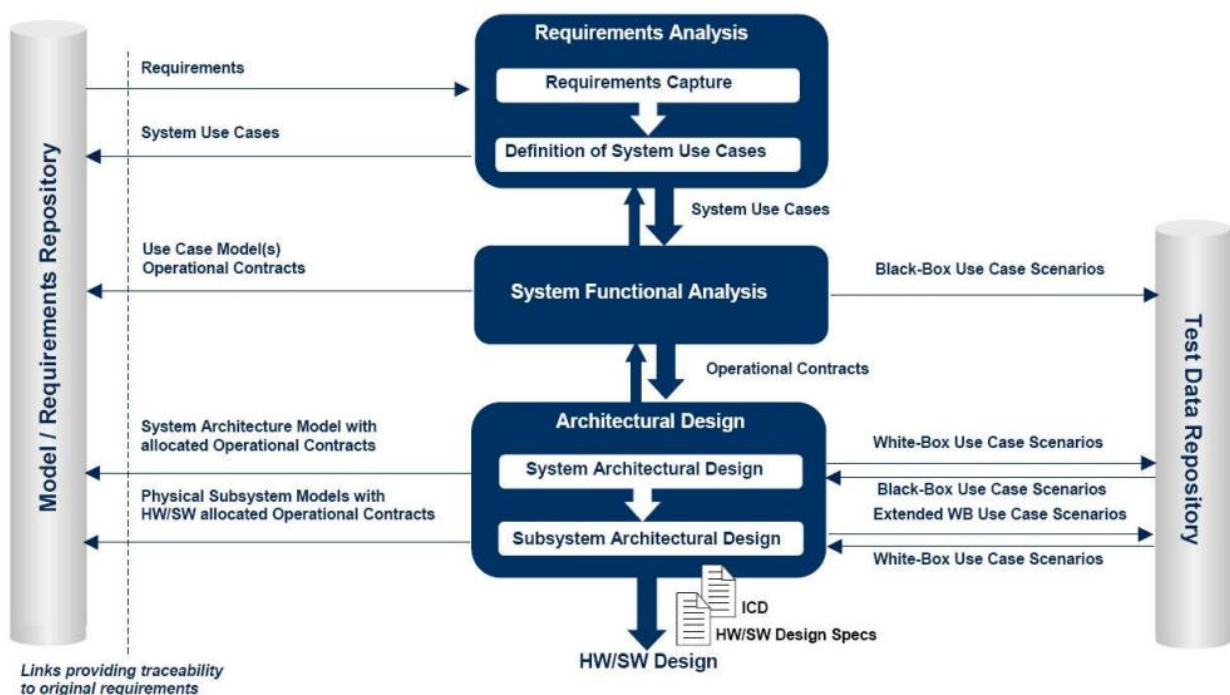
Model / Requirements Repository

Requirements

System Use Cases

Requirements Analysis

Requirements Capture

Definition of System Use Cases

System Use Cases

Use Case Model(s)
Operational Contracts

System Functional Analysis

Black-Box Use Case Scenarios

Operational Contracts

System Architecture Model with allocated Operational Contracts

Architectural Design

System Architectural Design

Physical Subsystem Models with HW/SW allocated Operational Contracts

Subsystem Architectural Design

White-Box Use Case Scenarios

Black-Box Use Case Scenarios

Extended WB Use Case Scenarios

White-Box Use Case Scenarios

ICD

HW/SW Design Specs

HW/SW Design

Test Data Repository

Links providing traceability to original requirements